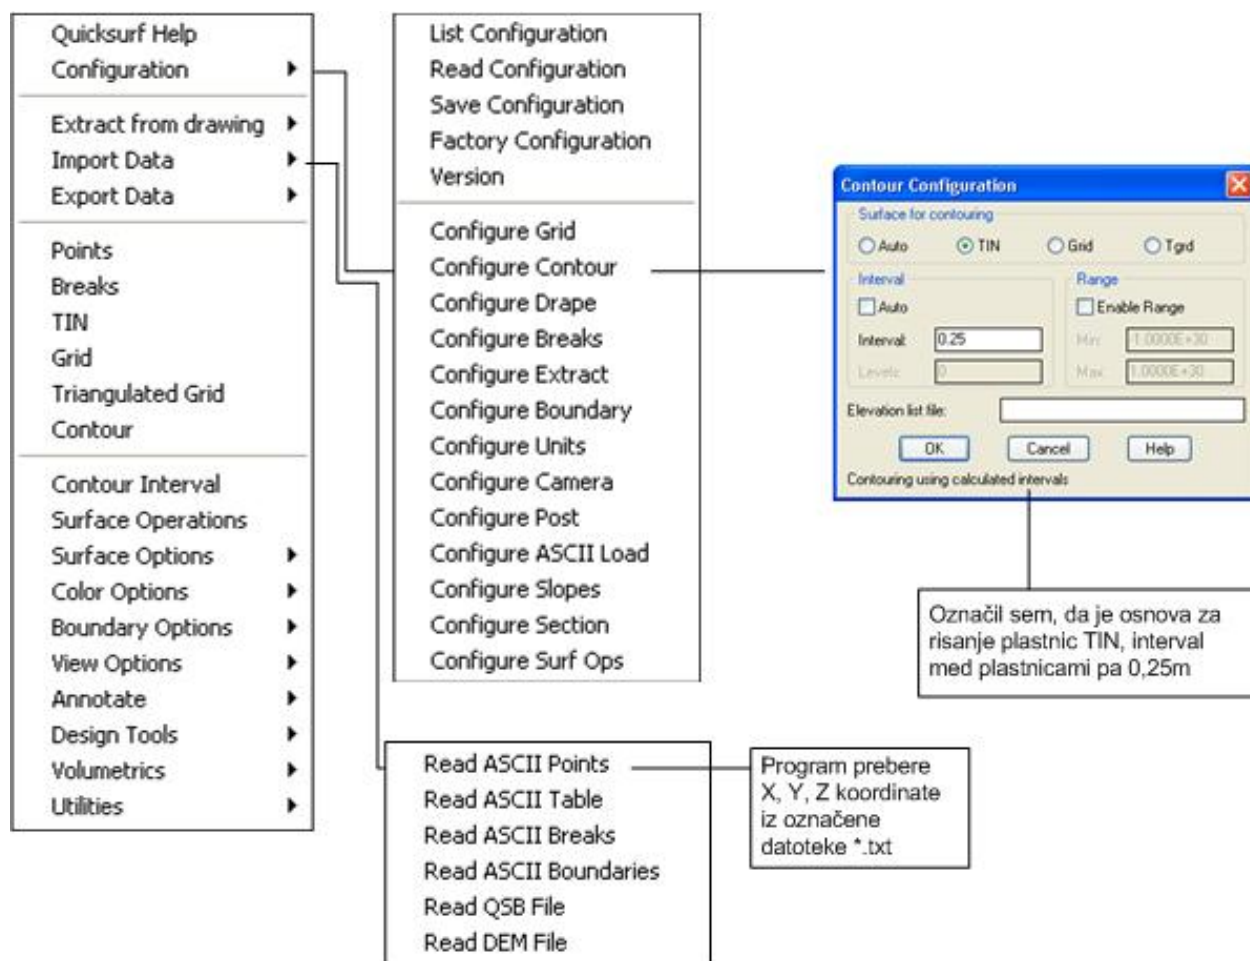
Quicksurf Help
Configuration
Extract from drawing
Import Data
Export Data
Points
Breaks
TIN
Grid
Triangulated Grid
Contour
Contour Interval
Surface Operations
Surface Options
Color Options
Boundary Options
View Options
Annotate
Design Tools
Volumetrics
Utilities

List Configuration
Read Configuration
Save Configuration
Factory Configuration
Version
Configure Grid
Configure Contour
Configure Drape
Configure Breaks
Configure Extract
Configure Boundary
Configure Units
Configure Camera
Configure Post
Configure ASCII Load
Configure Slopes
Configure Section
Configure Surf Ops

Contour Configuration
Surface for contouring
Auto TIN Grid Tgrd
Interval
Auto
Interval: 0.25
Levels: 0
Range
Enable Range
Min: 1.0000E+30
Max: 1.0000E+30
Elevation list file:
OK Cancel Help
Contouring using calculated intervals

Označil sem, da je osnova za risanje plastnic TIN, interval med plastnicami pa 0,25m

Read ASCII Points
Read ASCII Table
Read ASCII Breaks
Read ASCII Boundaries
Read QSB File
Read DEM File

Program prebere X, Y, Z koordinate iz označene datoteke *.txt